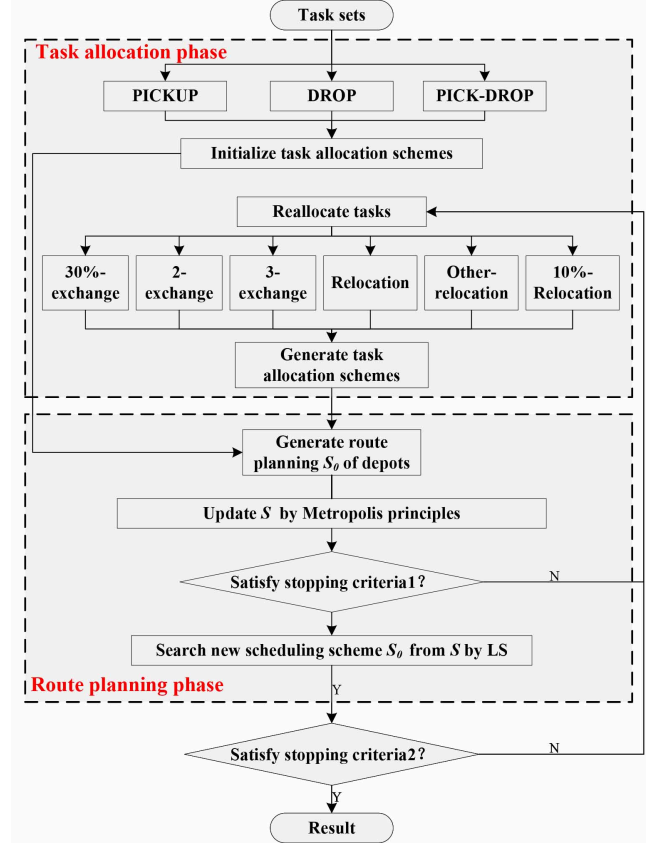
Task sets

Task allocation phase

PICKUP

DROP

PICK-DROP

Initialize task allocation schemes

Reallocate tasks

30%-exchange

2-exchange

3-exchange

Relocation

Other-relocation

10%-Relocation

Generate task allocation schemes

Generate route planning $S_0$ of depots

Update $S$ by Metropolis principles

Satisfy stopping criteria1？

N

Search new scheduling scheme $S_0$ from $S$ by LS

Route planning phase

Y

Satisfy stopping criteria2？

N

Y

Result